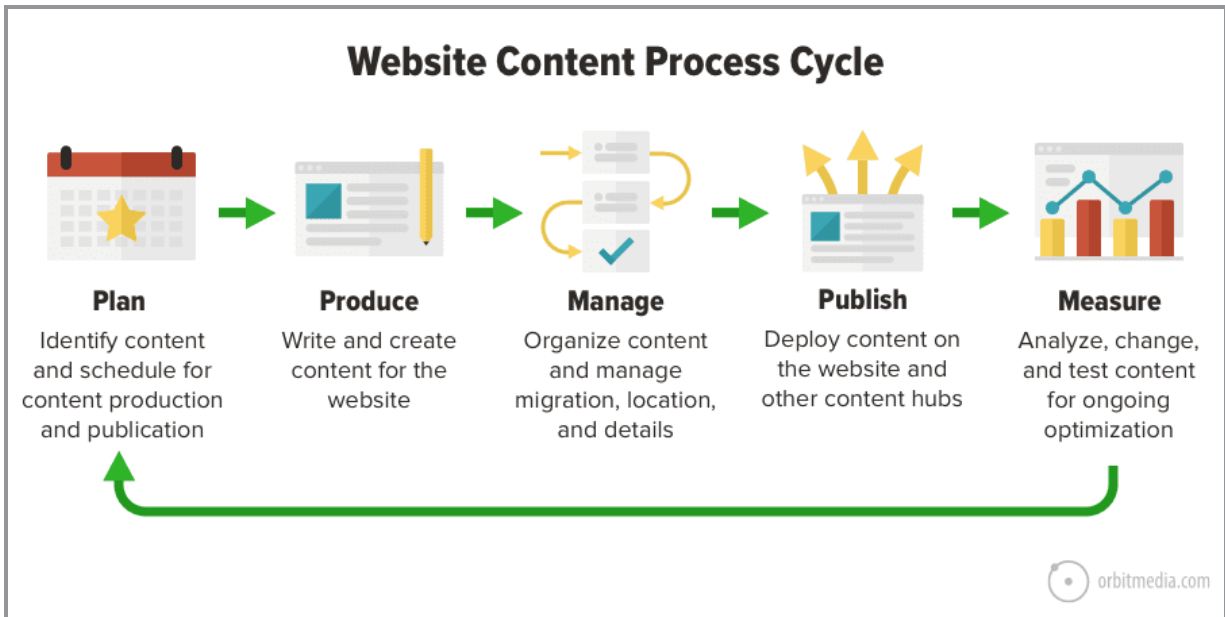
Website Content Process Cycle

Plan
Identify content and schedule for content production and publication

Produce
Write and create content for the website

Manage
Organize content and manage migration, location, and details

Publish
Deploy content on the website and other content hubs

Measure
Analyze, change, and test content for ongoing optimization

orbitmedia.com